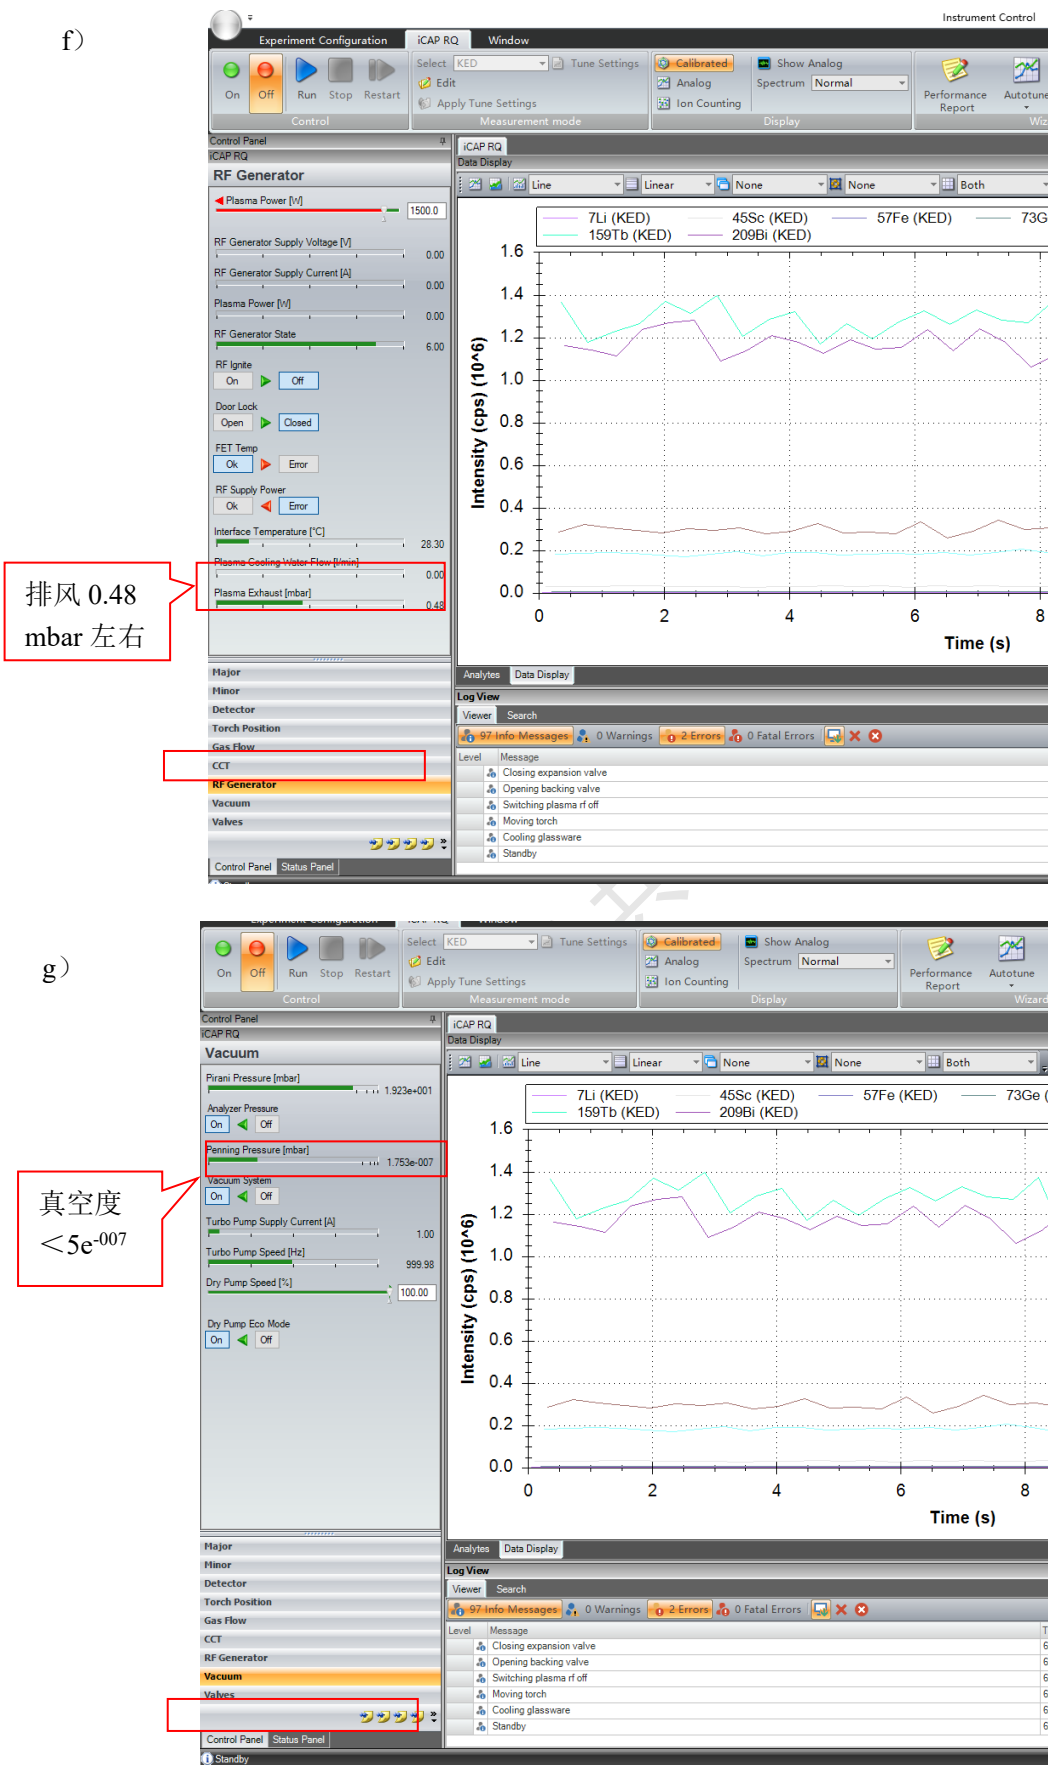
f）

Instrument Control

Experiment Configuration | iCAP RQ | Window

On Off Run Stop Restart
Control

Select KED
Tune Settings
Edit
Apply Tune Settings
Measurement mode

Calibrated
Analog
Ion Counting

Show Analog
Spectrum Normal
Display

Performance Report
Autotune
Wiz

Control Panel
iCAP RQ
RF Generator

Plasma Power [W] 1500.0
RF Generator Supply Voltage [V] 0.00
RF Generator Supply Current [A] 0.00
Plasma Power [W] 0.00
RF Generator State 6.00
RF Ignite On Off
Door Lock Open Closed
FET Temp Ok Error
RF Supply Power Ok Error
Interface Temperature [°C] 28.30
Plasma Cooling Water Flow [l/min] 0.00
Plasma Exhaust [mbar] 0.48

排风 0.48 mbar 左右

Major
Minor
Detector
Torch Position
Gas Flow
CCT
RF Generator
Vacuum
Valves

Control Panel | Status Panel

iCAP RQ
Data Display
Line | Linear | None | None | Both

7Li (KED) 45Sc (KED) 57Fe (KED) 73G
159Tb (KED) 209Bi (KED)

Intensity (cps) (10^6)
1.6 1.4 1.2 1.0 0.8 0.6 0.4 0.2 0.0
0 2 4 6 8
Time (s)

Analytes | Data Display

Log View
Viewer | Search
97 Info Messages | 0 Warnings | 2 Errors | 0 Fatal Errors

| Level | Message |
|---|---|
| | Closing expansion valve |
| | Opening backing valve |
| | Switching plasma rf off |
| | Moving torch |
| | Cooling glassware |
| | Standby |

g）

On Off Run Stop Restart
Control

Select KED
Tune Settings
Edit
Apply Tune Settings
Measurement mode

Calibrated
Analog
Ion Counting

Show Analog
Spectrum Normal
Display

Performance Report
Autotune
Wizard

Control Panel
iCAP RQ
Vacuum

Pirani Pressure [mbar] 1.923e+001
Analyzer Pressure On Off
Penning Pressure [mbar] 1.753e-007
Vacuum System On Off
Turbo Pump Supply Current [A] 1.00
Turbo Pump Speed [Hz] 999.98
Dry Pump Speed [%] 100.00
Dry Pump Eco Mode On Off

真空度 ＜5e$^{-007}$

Major
Minor
Detector
Torch Position
Gas Flow
CCT
RF Generator
Vacuum
Valves

Control Panel | Status Panel

iCAP RQ
Data Display
Line | Linear | None | None | Both

7Li (KED) 45Sc (KED) 57Fe (KED) 73Ge (
159Tb (KED) 209Bi (KED)

Intensity (cps) (10^6)
1.6 1.4 1.2 1.0 0.8 0.6 0.4 0.2 0.0
0 2 4 6 8
Time (s)

Analytes | Data Display

Log View
Viewer | Search
97 Info Messages | 0 Warnings | 2 Errors | 0 Fatal Errors

| Level | Message |
|---|---|
| | Closing expansion valve |
| | Opening backing valve |
| | Switching plasma rf off |
| | Moving torch |
| | Cooling glassware |
| | Standby |

Standby